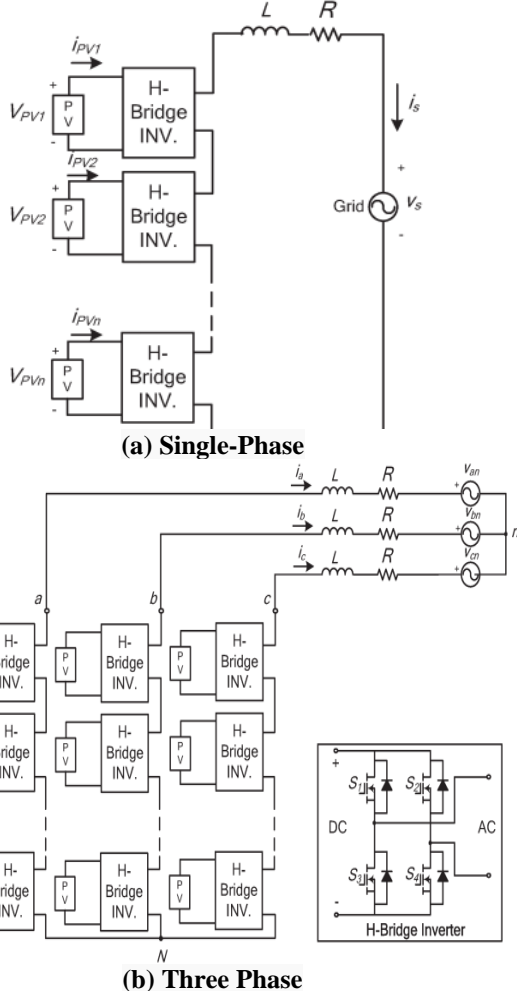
$L$ $R$

$i_{PV1}$

$V_{PV1}$ + P V - H- Bridge INV.

$i_{PV2}$

$V_{PV2}$ + P V - H- Bridge INV.

$i_s$

Grid + $v_s$ -

$i_{PVn}$

$V_{PVn}$ + P V - H- Bridge INV.

**(a) Single-Phase**

$i_a$ $L$ $R$ $v_{an}$

$i_b$ $L$ $R$ $v_{bn}$

$i_c$ $L$ $R$ $v_{cn}$

n

a b c

H- Bridge INV. P V H- Bridge INV. P V H- Bridge INV.

H- Bridge INV. P V H- Bridge INV. P V H- Bridge INV.

H- Bridge INV. P V H- Bridge INV. P V H- Bridge INV.

N

+ $S_1$ $S_2$

DC AC

$S_3$ $S_4$

-

H-Bridge Inverter

**(b) Three Phase**